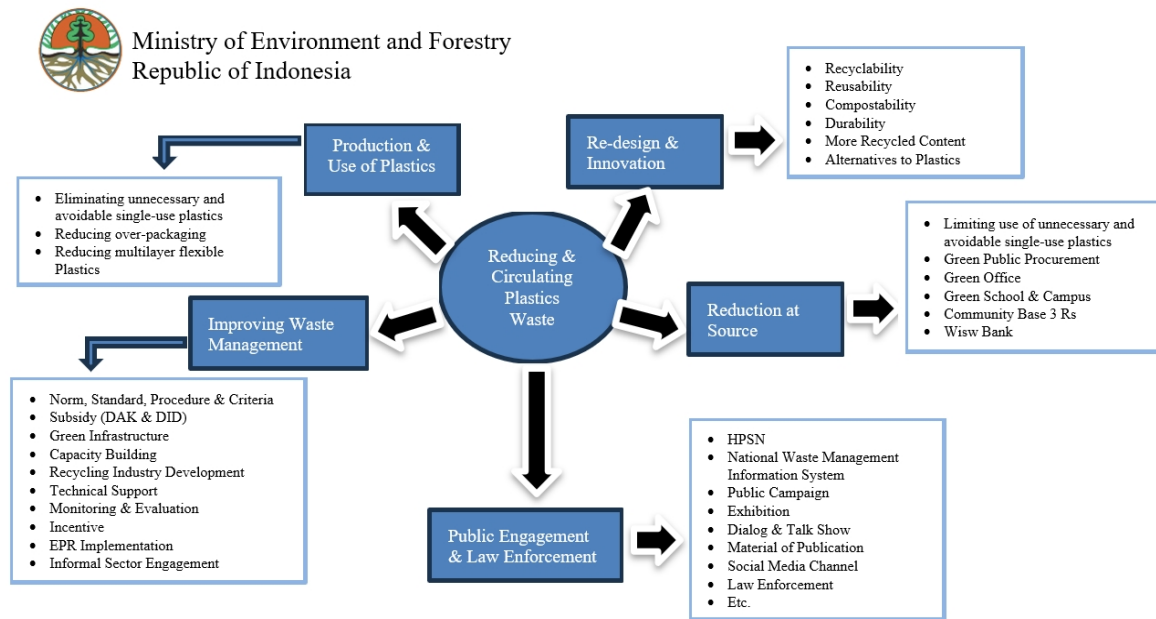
Ministry of Environment and Forestry
Republic of Indonesia

Production & Use of Plastics

- Eliminating unnecessary and avoidable single-use plastics
- Reducing over-packaging
- Reducing multilayer flexible Plastics

Re-design & Innovation

- Recyclability
- Reusability
- Compostability
- Durability
- More Recycled Content
- Alternatives to Plastics

Reducing & Circulating Plastics Waste

Reduction at Source

- Limiting use of unnecessary and avoidable single-use plastics
- Green Public Procurement
- Green Office
- Green School & Campus
- Community Base 3 Rs
- Wisw Bank

Improving Waste Management

- Norm, Standard, Procedure & Criteria
- Subsidy (DAK & DID)
- Green Infrastructure
- Capacity Building
- Recycling Industry Development
- Technical Support
- Monitoring & Evaluation
- Incentive
- EPR Implementation
- Informal Sector Engagement

Public Engagement & Law Enforcement

- HPSN
- National Waste Management Information System
- Public Campaign
- Exhibition
- Dialog & Talk Show
- Material of Publication
- Social Media Channel
- Law Enforcement
- Etc.